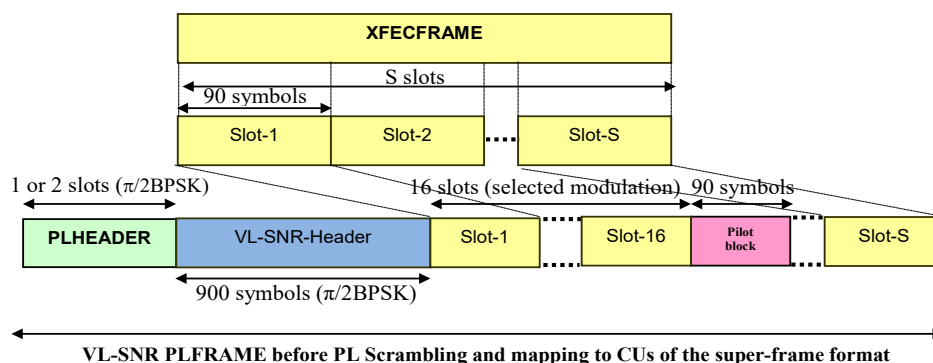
XFECFRAME

S slots

90 symbols

Slot-1

Slot-2

Slot-S

1 or 2 slots (π/2BPSK)

16 slots (selected modulation)

90 symbols

PLHEADER

VL-SNR-Header

Slot-1

Slot-16

Pilot block

Slot-S

900 symbols (π/2BPSK)

VL-SNR PLFRAME before PL Scrambling and mapping to CUs of the super-frame format